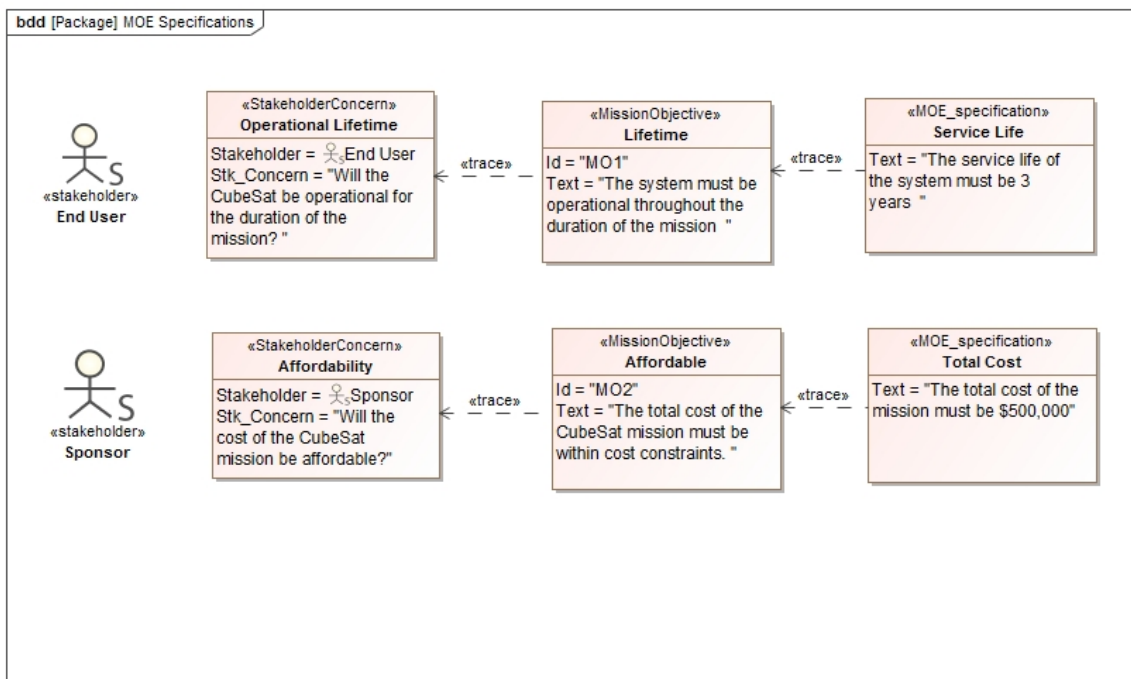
bdd [Package] MOE Specifications

S
«stakeholder»
End User

«StakeholderConcern»
Operational Lifetime
Stakeholder = End User
Stk_Concern = "Will the CubeSat be operational for the duration of the mission? "

«trace»

«MissionObjective»
Lifetime
Id = "MO1"
Text = "The system must be operational throughout the duration of the mission "

«trace»

«MOE_specification»
Service Life
Text = "The service life of the system must be 3 years "

S
«stakeholder»
Sponsor

«StakeholderConcern»
Affordability
Stakeholder = Sponsor
Stk_Concern = "Will the cost of the CubeSat mission be affordable?"

«trace»

«MissionObjective»
Affordable
Id = "MO2"
Text = "The total cost of the CubeSat mission must be within cost constraints. "

«trace»

«MOE_specification»
Total Cost
Text = "The total cost of the mission must be $500,000"